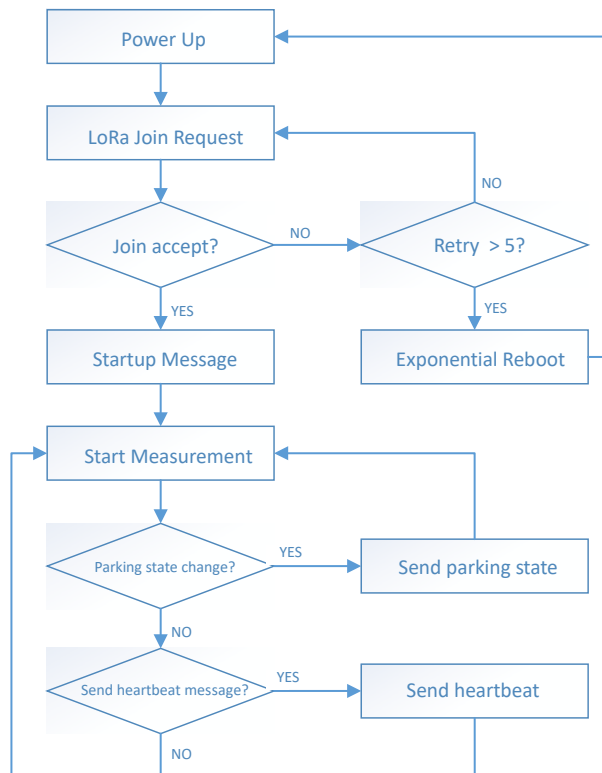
Power Up

LoRa Join Request

NO

Join accept?

NO

Retry > 5?

YES

YES

Startup Message

Exponential Reboot

Start Measurement

Parking state change?

YES

Send parking state

NO

Send heartbeat message?

YES

Send heartbeat

NO